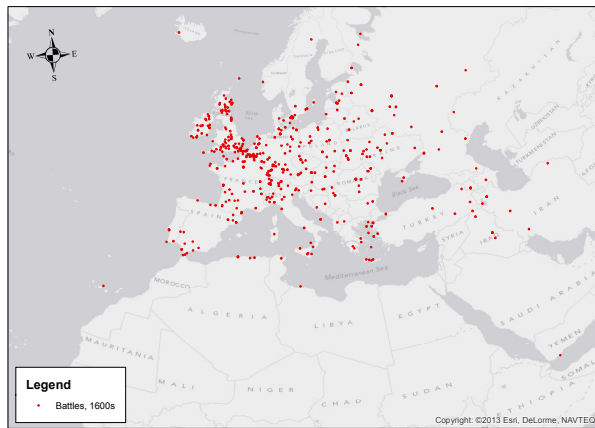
N
W
E
S

SPAIN
MOROCCO
ALGERIA
LIBYA
EGYPT
SAUDI ARABIA
YEMEN
MAURITANIA
MALI
NIGER
CHAD
SUDAN
ETHIOPIA
SOMALIA
TURKEY
SYRIA
IRAQ
IRAN
UZBEKISTAN
TURKMENISTAN
Black Sea
Mediterranean Sea

Legend
Battles, 1600s

Copyright: ©2013 Esri, DeLorme, NAVTEQ